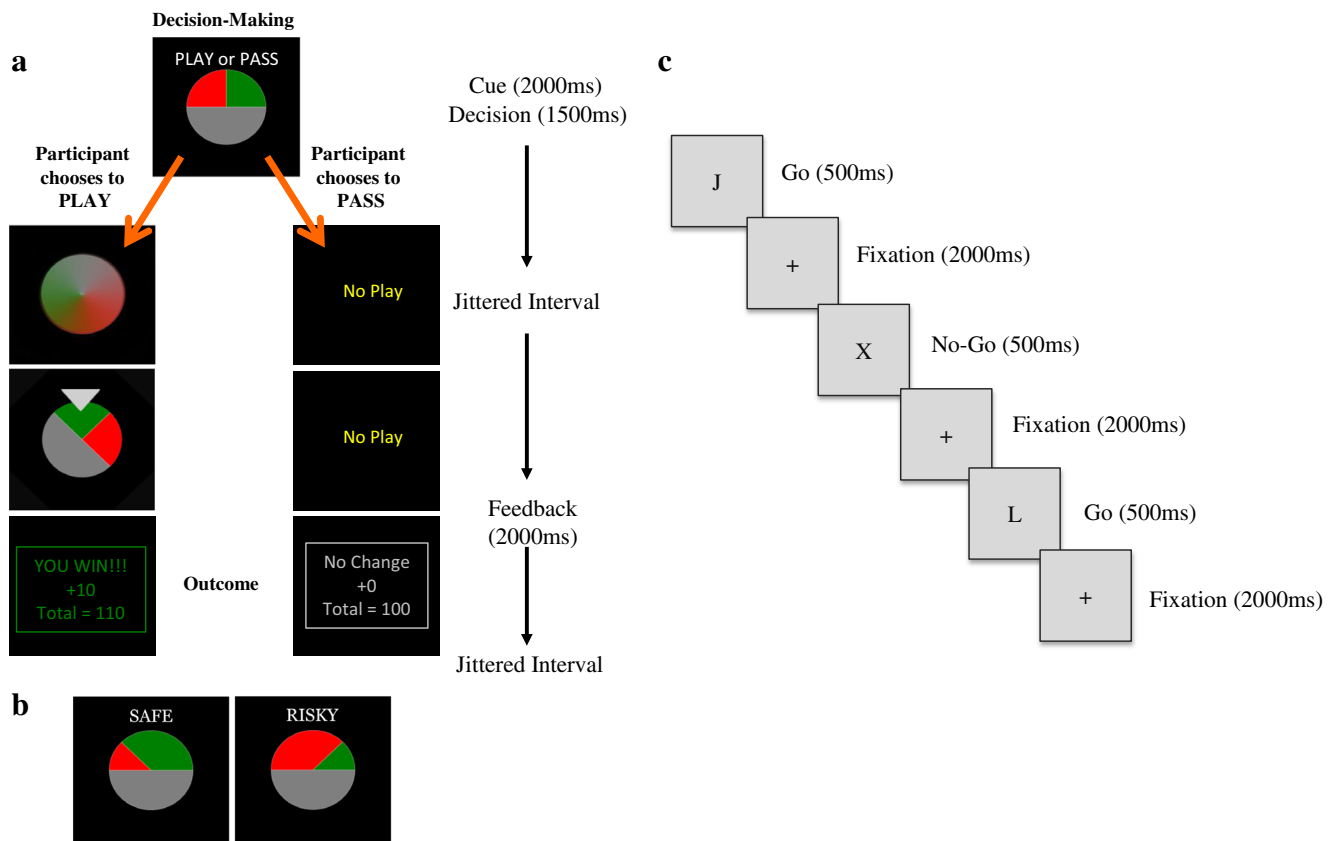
a

Decision-Making

PLAY or PASS

Participant chooses to PLAY

Participant chooses to PASS

No Play

No Play

YOU WIN!!!
+10
Total = 110

Outcome

No Change
+0
Total = 100

Cue (2000ms)
Decision (1500ms)

Jittered Interval

Feedback (2000ms)

Jittered Interval

b

SAFE

RISKY

c

J

Go (500ms)

+

Fixation (2000ms)

X

No-Go (500ms)

+

Fixation (2000ms)

L

Go (500ms)

+

Fixation (2000ms)